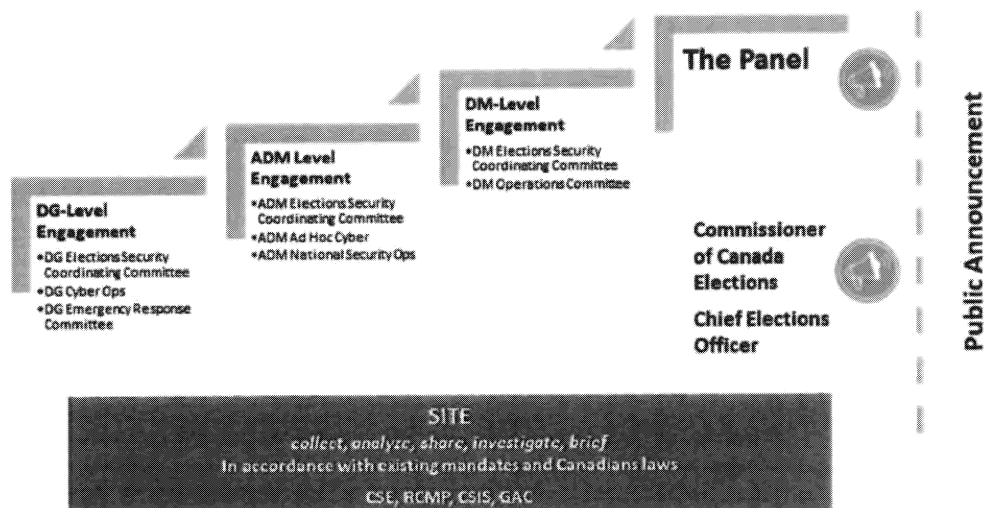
DG-Level Engagement
•DG Elections Security Coordinating Committee
•DG Cyber Ops
•DG Emergency Response Committee

ADM Level Engagement
•ADM Elections Security Coordinating Committee
•ADM Ad Hoc Cyber
•ADM National Security Ops

DM-Level Engagement
•DM Elections Security Coordinating Committee
•DM Operations Committee

The Panel

Commissioner of Canada Elections

Chief Elections Officer

Public Announcement

SITE
collect, analyze, share, investigate, brief
In accordance with existing mandates and Canadians laws
CSE, RCMP, CSIS, GAC